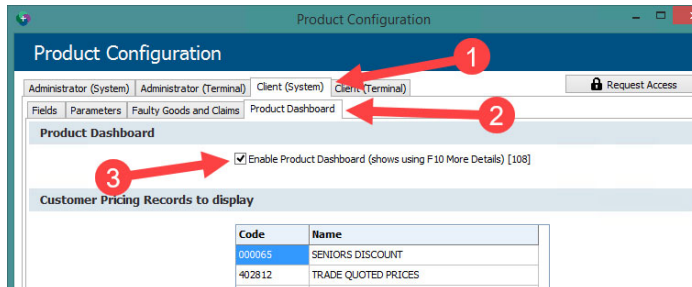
Product Configuration

Product Configuration

Administrator (System) | Administrator (Terminal) | Client (System) | Client (Terminal)

Request Access

Fields | Parameters | Faulty Goods and Claims | Product Dashboard

1

2

Product Dashboard

3

Enable Product Dashboard (shows using F10 More Details) [108]

Customer Pricing Records to display

| Code | Name |
|---|---|
| 000065 | SENIORS DISCOUNT |
| 402812 | TRADE QUOTED PRICES |